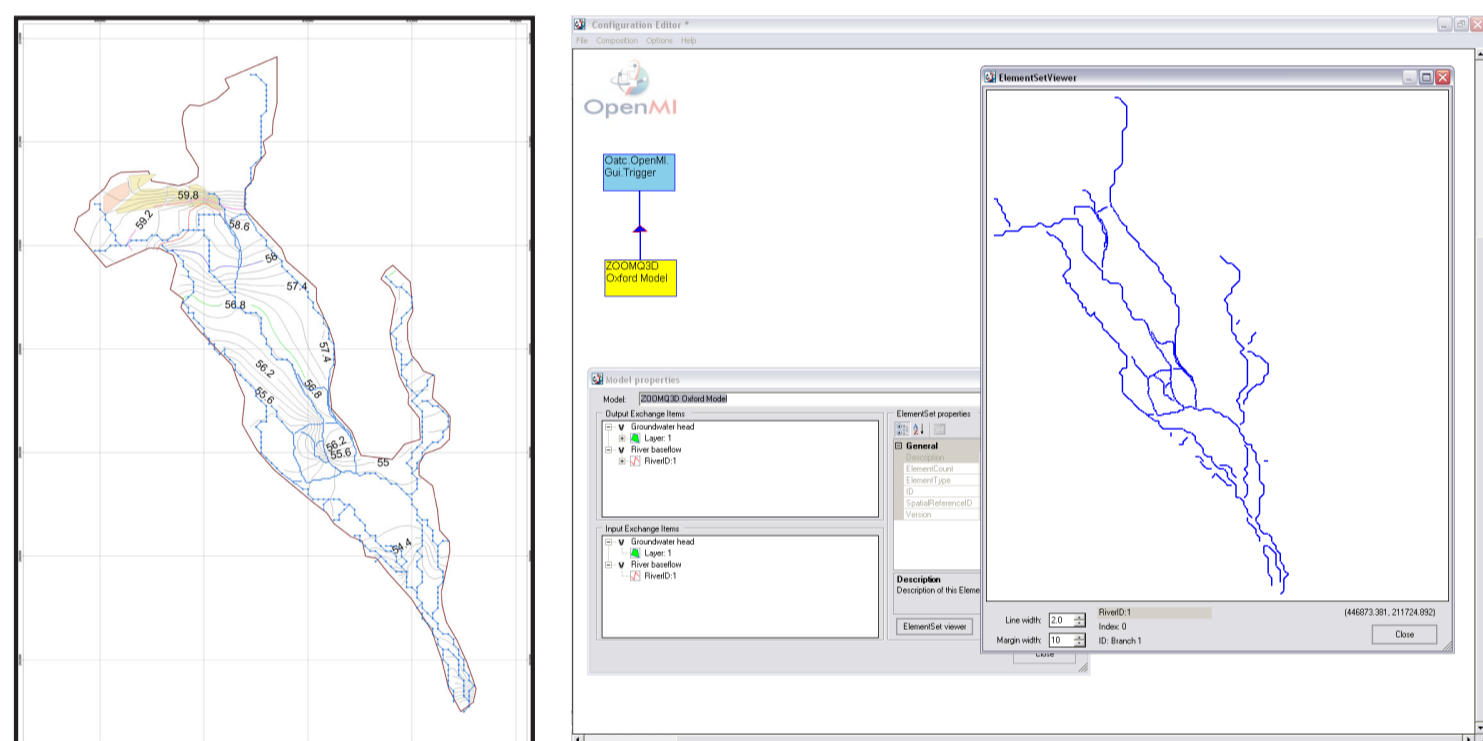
59.8
59.2
58.6
58
57.4
56.8
57.4
56.2
56.8
55.6
56.2
55.6
55
54.4

Configuration Editor *
File Composition Options Help

OpenMI

Oatc.OpenMI.Gui.Trigger

ZOOMQ3D Oxford Model

Model properties
Model: ZOOMQ3D Oxford Model
Output Exchange Items
Groundwater head
Layer: 1
River baseflow
RiverID:1
Input Exchange Items
Groundwater head
Layer: 1
River baseflow
RiverID:1
ElementSet properties
General
Description
ElementCount
ElementType
ID
SpatialReferenceID
Version
Description
Description of this Eleme
ElementSet viewer
Close

ElementSetViewer
Line width: 2.0
Margin width: 10
RiverID:1
Index: 0
ID: Branch 1
(446873.381 , 211724.892)
Close